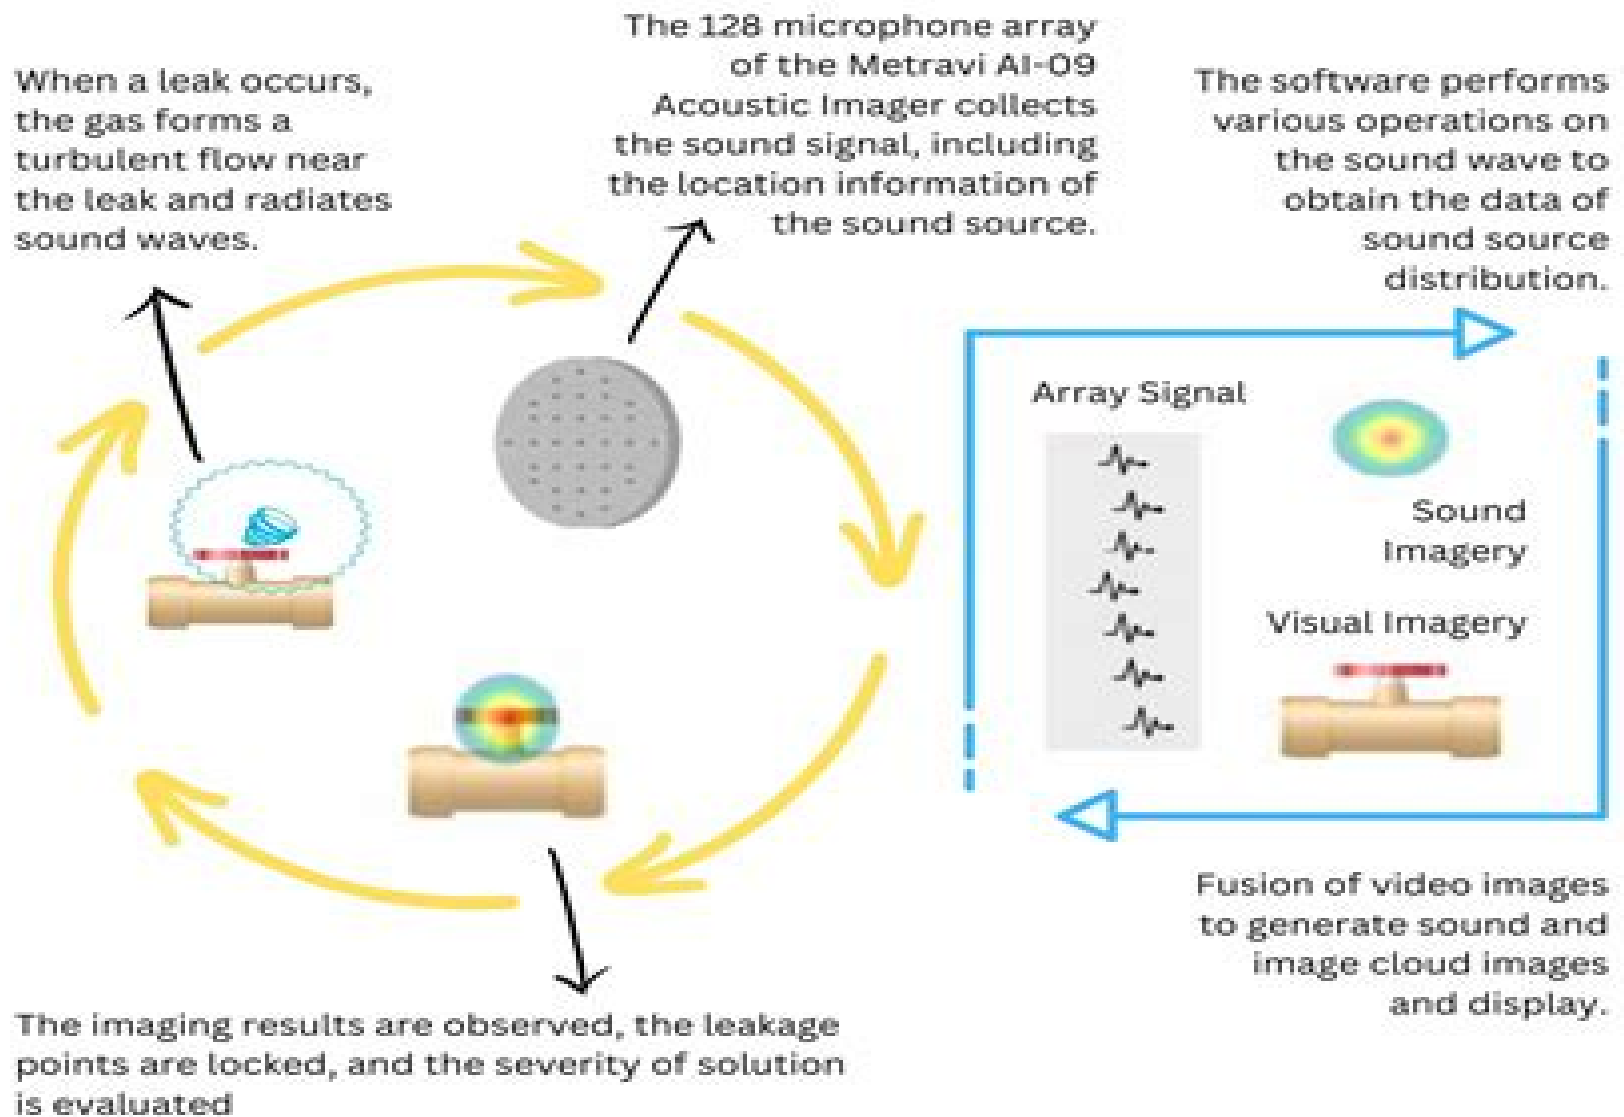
When a leak occurs, the gas forms a turbulent flow near the leak and radiates sound waves.

The 128 microphone array of the Metravi AI-09 Acoustic Imager collects the sound signal, including the location information of the sound source.

The software performs various operations on the sound wave to obtain the data of sound source distribution.

Array Signal

Sound Imagery

Visual Imagery

Fusion of video images to generate sound and image cloud images and display.

The imaging results are observed, the leakage points are locked, and the severity of solution is evaluated